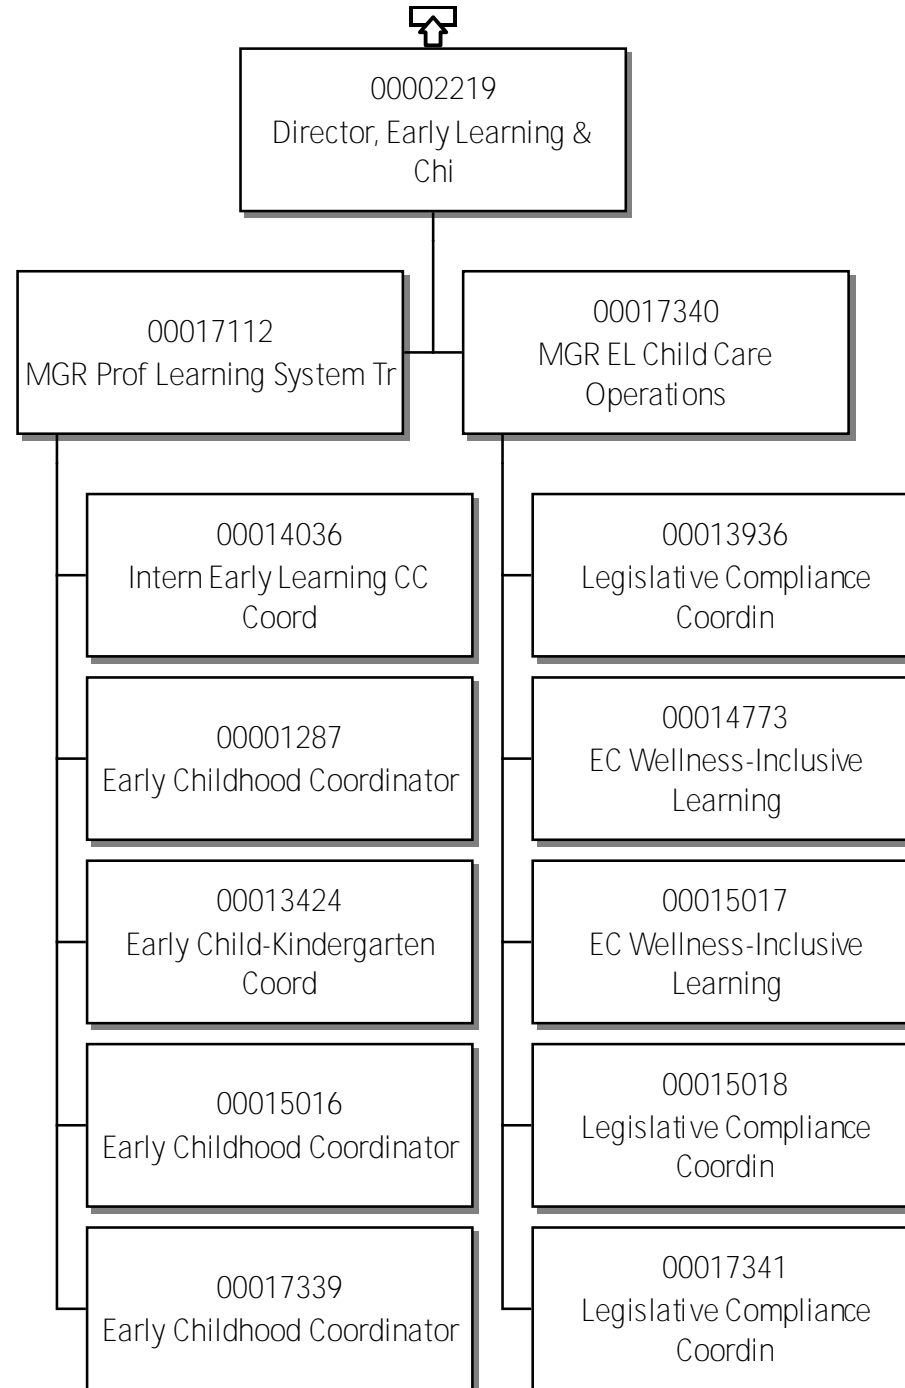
00002219
Director, Early Learning & Chi

00017112
MGR Prof Learning System Tr

00017340
MGR EL Child Care Operations

00014036
Intern Early Learning CC Coord

00001287
Early Childhood Coordinator

00013424
Early Child-Kindergarten Coord

00015016
Early Childhood Coordinator

00017339
Early Childhood Coordinator

00013936
Legislative Compliance Coordin

00014773
EC Wellness-Inclusive Learning

00015017
EC Wellness-Inclusive Learning

00015018
Legislative Compliance Coordin

00017341
Legislative Compliance Coordin